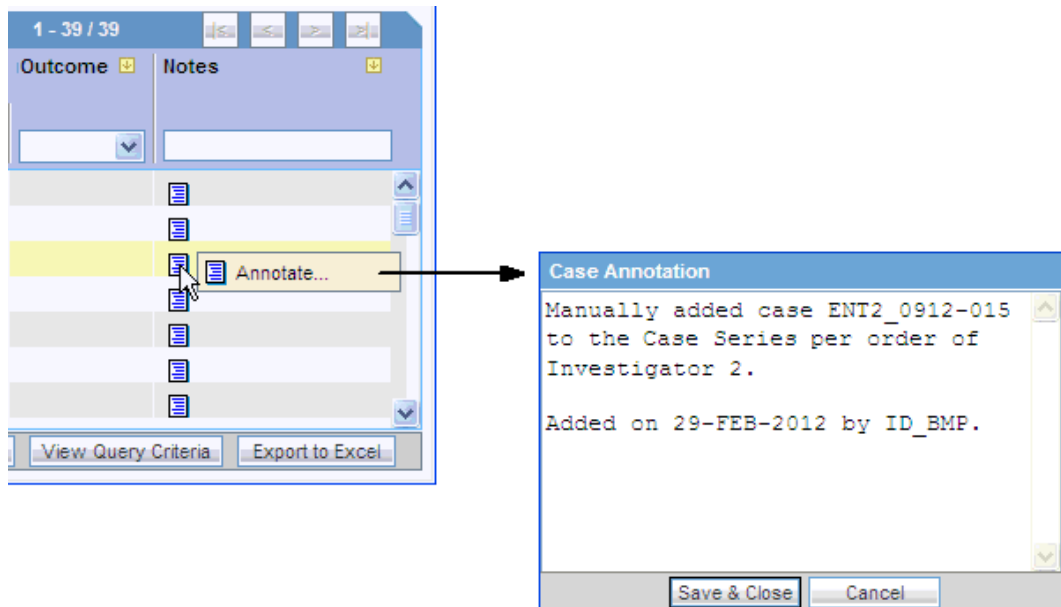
1 - 39 / 39

Outcome

Notes

Annotate...

View Query Criteria

Export to Excel

Case Annotation

Manually added case ENT2_0912-015 to the Case Series per order of Investigator 2.

Added on 29-FEB-2012 by ID_BMP.

Save & Close

Cancel